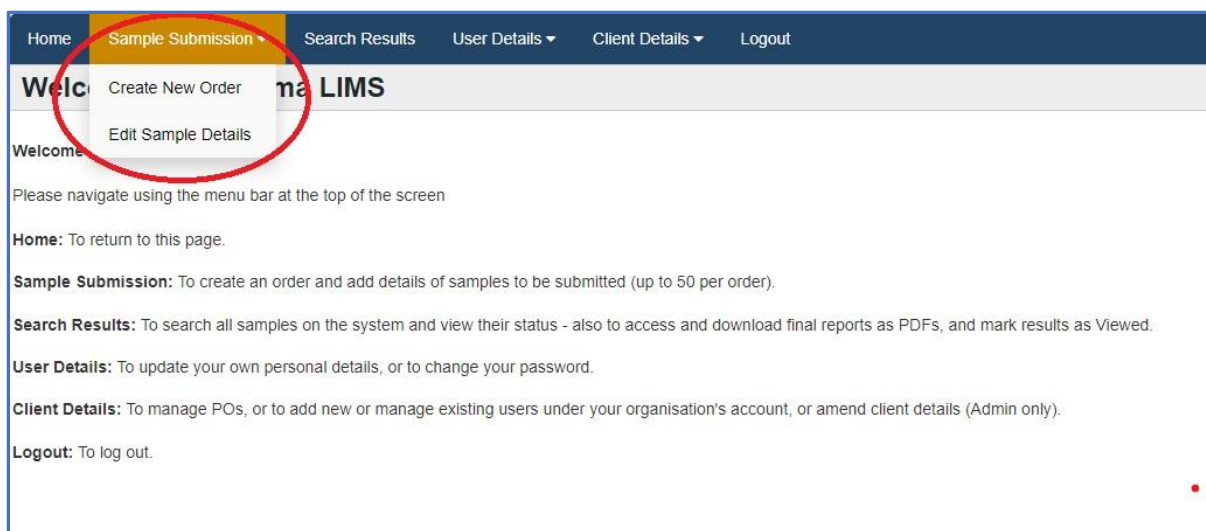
Home Sample Submission ▾ Search Results User Details ▾ Client Details ▾ Logout

Welc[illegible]ma LIMS

Create New Order

Edit Sample Details

Welcome

Please navigate using the menu bar at the top of the screen

**Home:** To return to this page.

**Sample Submission:** To create an order and add details of samples to be submitted (up to 50 per order).

**Search Results:** To search all samples on the system and view their status - also to access and download final reports as PDFs, and mark results as Viewed.

**User Details:** To update your own personal details, or to change your password.

**Client Details:** To manage POs, or to add new or manage existing users under your organisation's account, or amend client details (Admin only).

**Logout:** To log out.